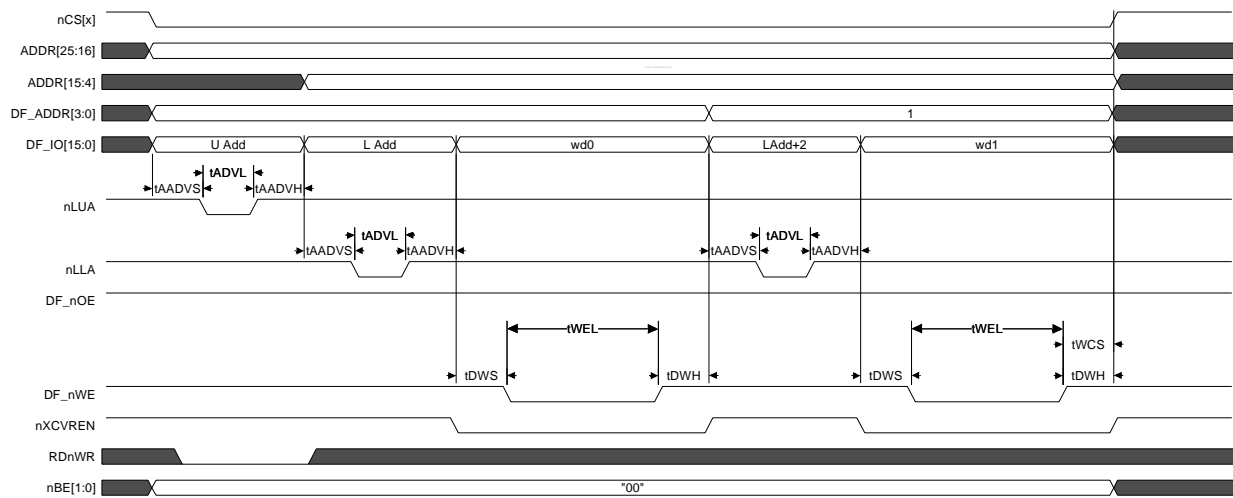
nCS[x]

ADDR[25:16]

ADDR[15:4]

DF_ADDR[3:0]

1

DF_IO[15:0]

U Add

L Add

wd0

LAdd+2

wd1

tADVL

tAADVS

tAADVH

nLUA

tADVL

tAADVS

tAADVH

tADVL

tAADVS

tAADVH

nLLA

DF_nOE

tWEL

tWEL

tWCS

tDWS

tDWH

tDWS

tDWH

DF_nWE

nXCVREN

RDnWR

nBE[1:0]

"00"